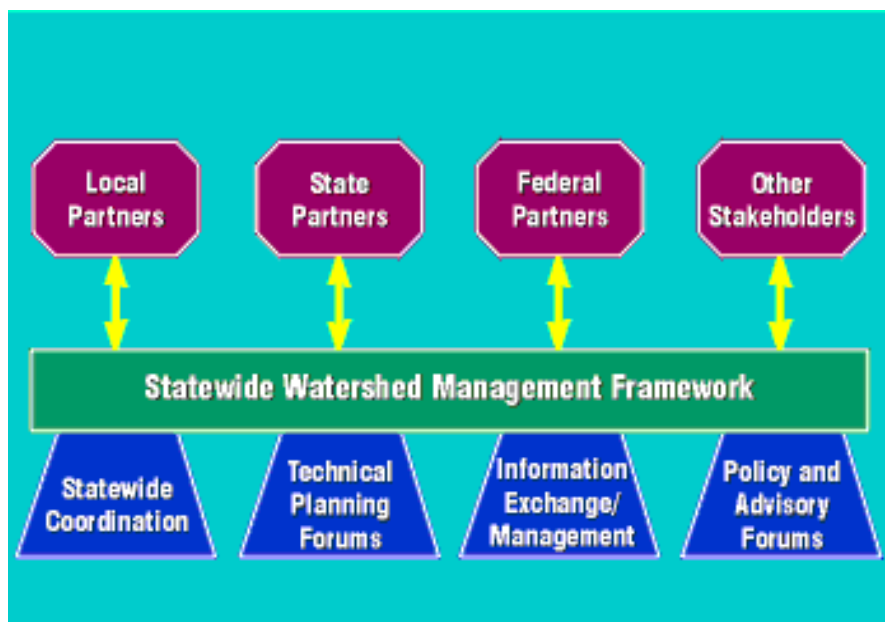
Local Partners

State Partners

Federal Partners

Other Stakeholders

Statewide Watershed Management Framework

Statewide Coordination

Technical Planning Forums

Information Exchange/ Management

Policy and Advisory Forums